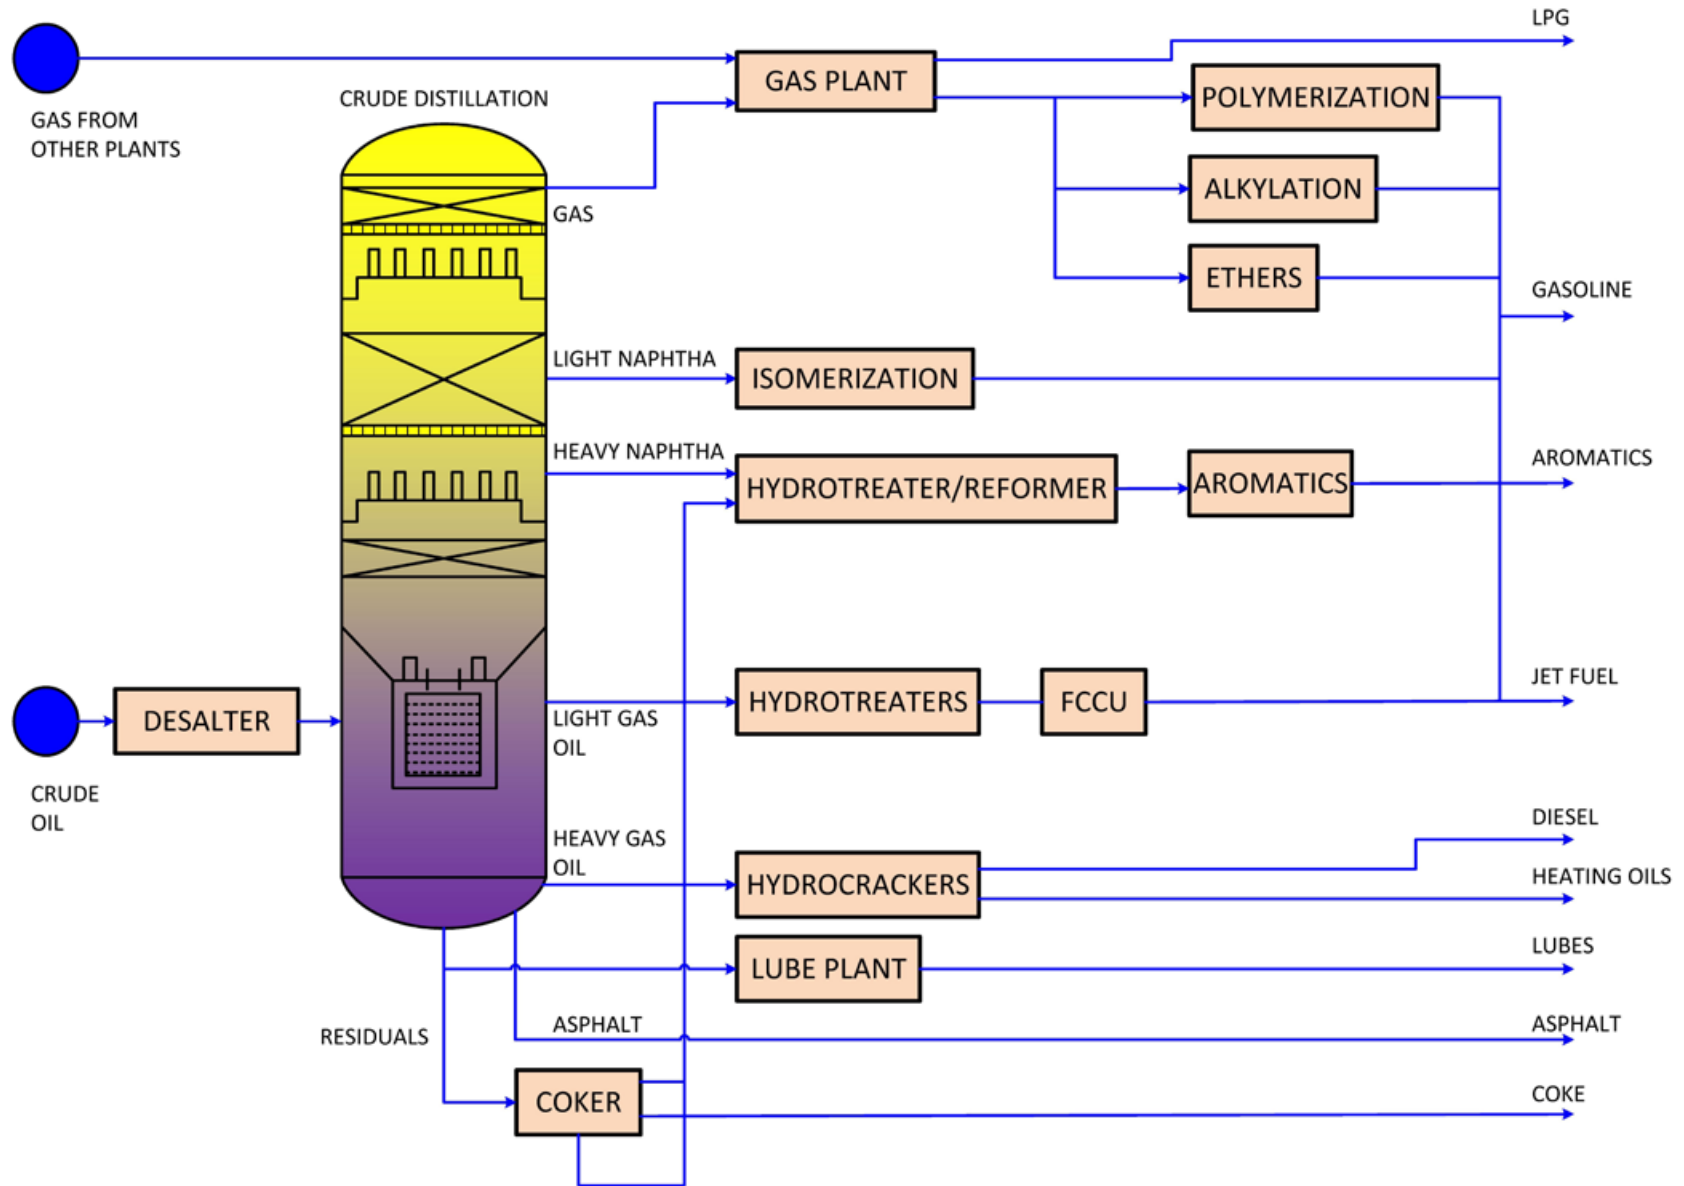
GAS FROM OTHER PLANTS

CRUDE DISTILLATION

GAS PLANT

LPG

POLYMERIZATION

ALKYLATION

ETHERS

GASOLINE

GAS

LIGHT NAPHTHA

ISOMERIZATION

HEAVY NAPHTHA

HYDROTREATER/REFORMER

AROMATICS

AROMATICS

JET FUEL

CRUDE OIL

DESALTER

LIGHT GAS OIL

HYDROTREATERS

FCCU

DIESEL

HEAVY GAS OIL

HYDROCRACKERS

HEATING OILS

LUBE PLANT

LUBES

ASPHALT

ASPHALT

RESIDUALS

COKER

COKE